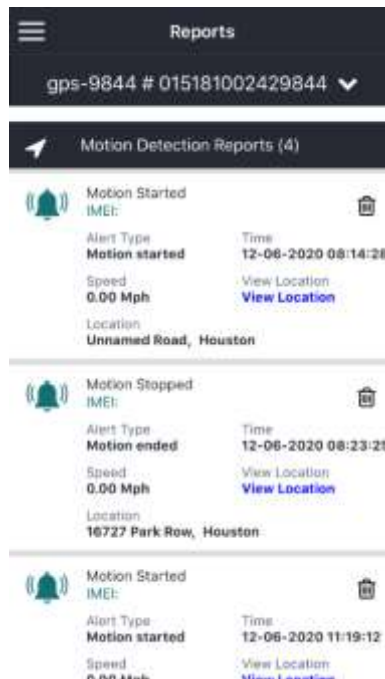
Reports

gps-9844 # 015181002429844

Motion Detection Reports (4)

Motion Started
IMEI:
Alert Type
Motion started
Time
12-06-2020 08:14:2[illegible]
Speed
0.00 Mph
View Location
View Location
Location
Unnamed Road, Houston

Motion Stopped
IMEI:
Alert Type
Motion ended
Time
12-06-2020 08:23:2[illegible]
Speed
0.00 Mph
View Location
View Location
Location
16727 Park Row, Houston

Motion Started
IMEI:
Alert Type
Motion started
Time
12-06-2020 11:19:12
Speed
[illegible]
View Location
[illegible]